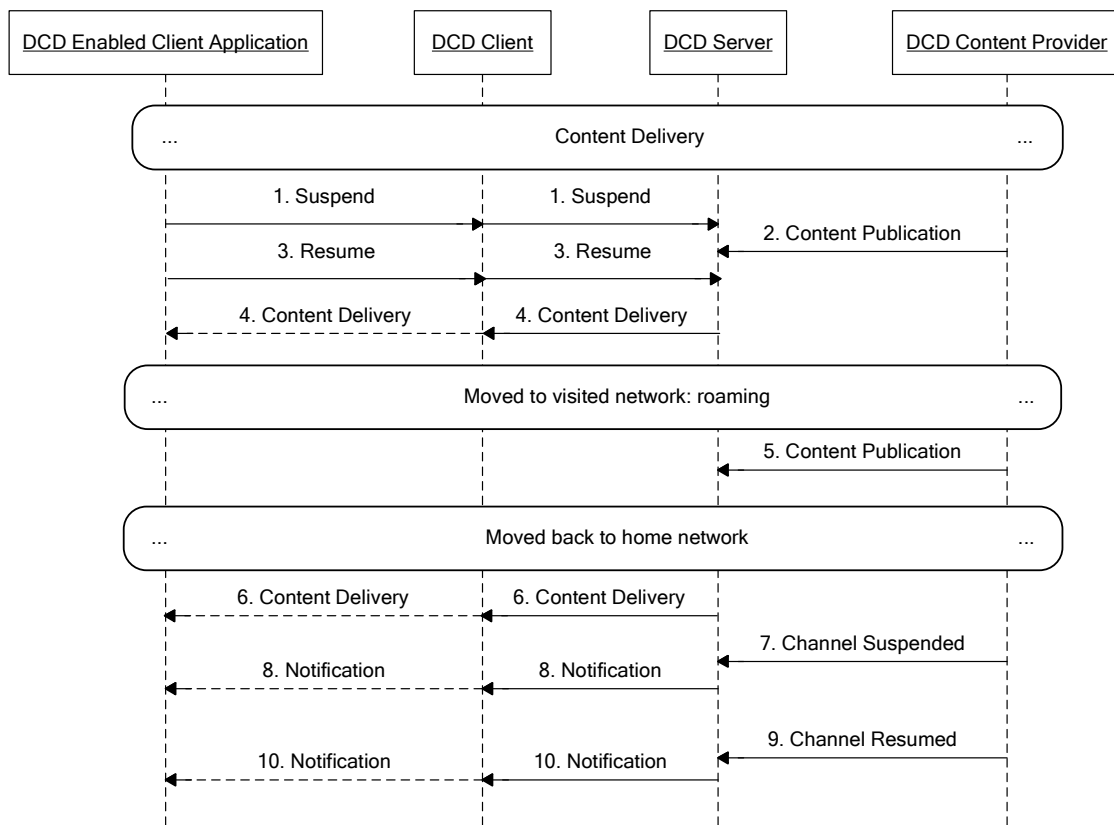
DCD Enabled Client Application

DCD Client

DCD Server

DCD Content Provider

... Content Delivery ...

1. Suspend

1. Suspend

2. Content Publication

3. Resume

3. Resume

4. Content Delivery

4. Content Delivery

... Moved to visited network: roaming ...

5. Content Publication

... Moved back to home network ...

6. Content Delivery

6. Content Delivery

7. Channel Suspended

8. Notification

8. Notification

9. Channel Resumed

10. Notification

10. Notification